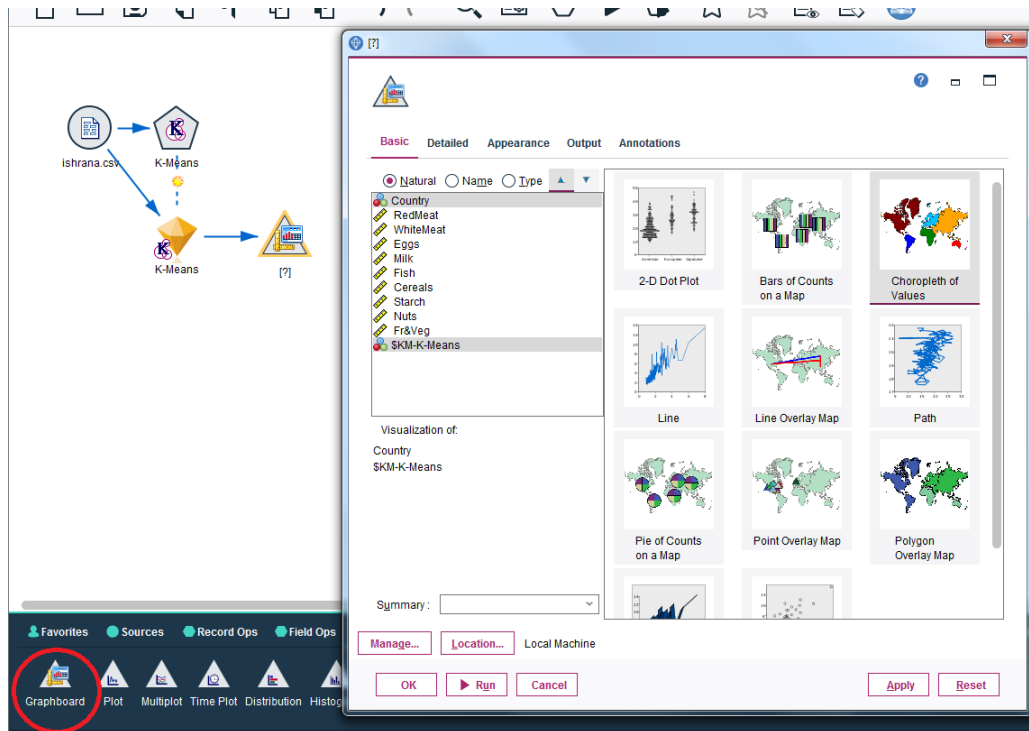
ishrana.csv

K-Means

K-Means

[?]

[?]

Basic Detailed Appearance Output Annotations

Natural Name Type

Country
RedMeat
WhiteMeat
Eggs
Milk
Fish
Cereals
Starch
Nuts
Fr&Veg
$KM-K-Means

Visualization of:

Country
$KM-K-Means

2-D Dot Plot

Bars of Counts on a Map

Choropleth of Values

Line

Line Overlay Map

Path

Pie of Counts on a Map

Point Overlay Map

Polygon Overlay Map

Summary :

Manage... Location... Local Machine

OK Run Cancel Apply Reset

Favorites Sources Record Ops Field Ops

Graphboard Plot Multiplot Time Plot Distribution Histog